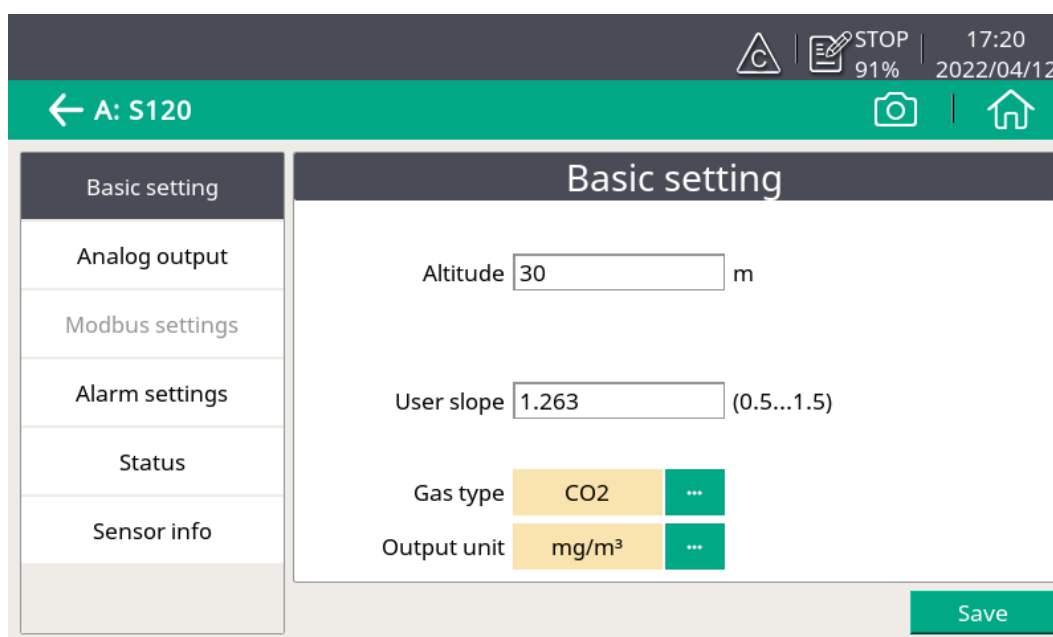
C STOP 91% 17:20 2022/04/12

A: S120

Basic setting
Analog output
Modbus settings
Alarm settings
Status
Sensor info

Basic setting

Altitude 30 m

User slope 1.263 (0.5...1.5)

Gas type CO2 ···
Output unit mg/m³ ···

Save